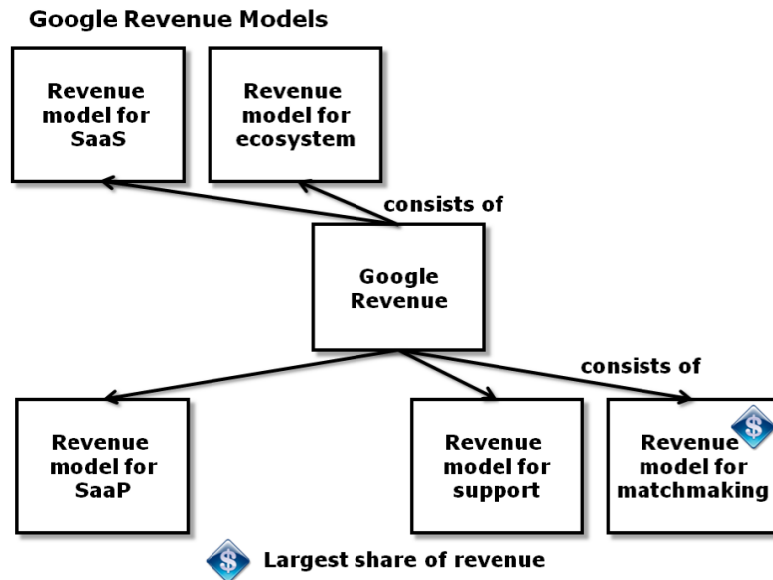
Google Revenue Models

Revenue model for SaaS

Revenue model for ecosystem

consists of

Google Revenue

consists of

Revenue model for SaaP

Revenue model for support

$

Revenue model for matchmaking

$

Largest share of revenue